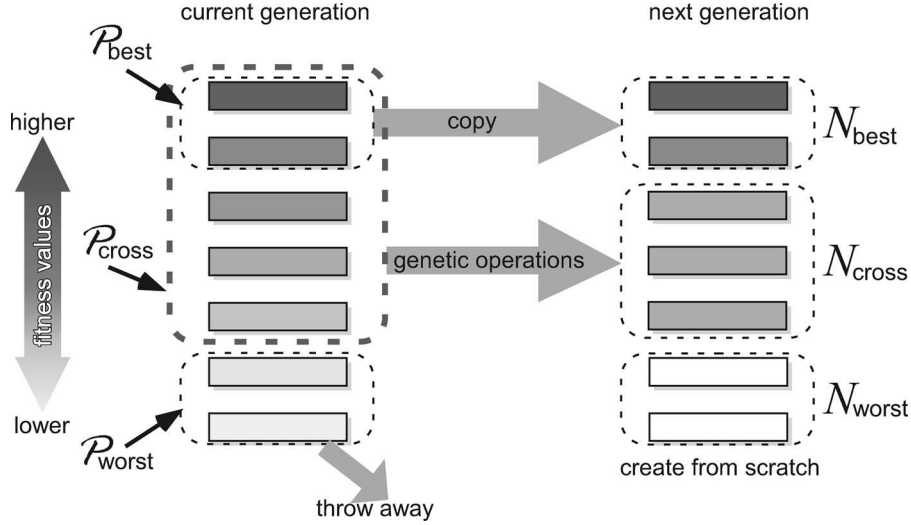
current generation

next generation

$\mathcal{P}_{\text{best}}$

higher

copy

$N_{\text{best}}$

fitness values

$\mathcal{P}_{\text{cross}}$

genetic operations

$N_{\text{cross}}$

lower

$\mathcal{P}_{\text{worst}}$

$N_{\text{worst}}$

create from scratch

throw away